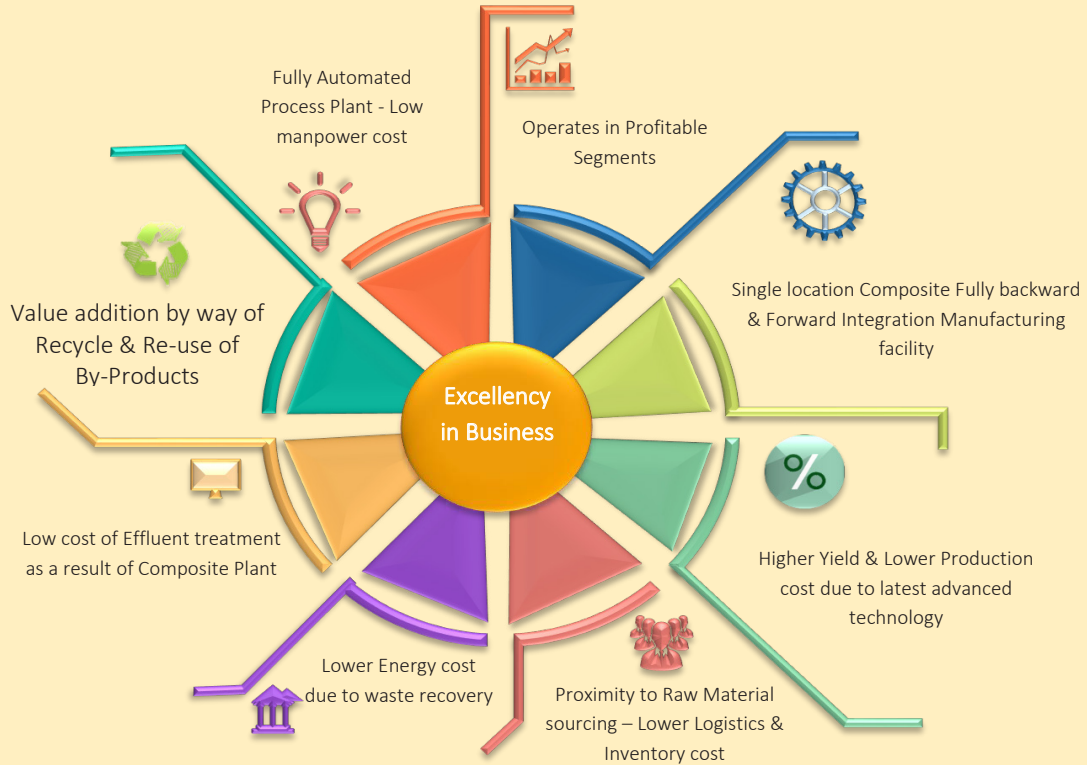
Fully Automated Process Plant - Low manpower cost

Operates in Profitable Segments

Value addition by way of Recycle & Re-use of By-Products

Single location Composite Fully backward & Forward Integration Manufacturing facility

Excellency in Business

%

Low cost of Effluent treatment as a result of Composite Plant

Higher Yield & Lower Production cost due to latest advanced technology

Lower Energy cost due to waste recovery

Proximity to Raw Material sourcing – Lower Logistics & Inventory cost